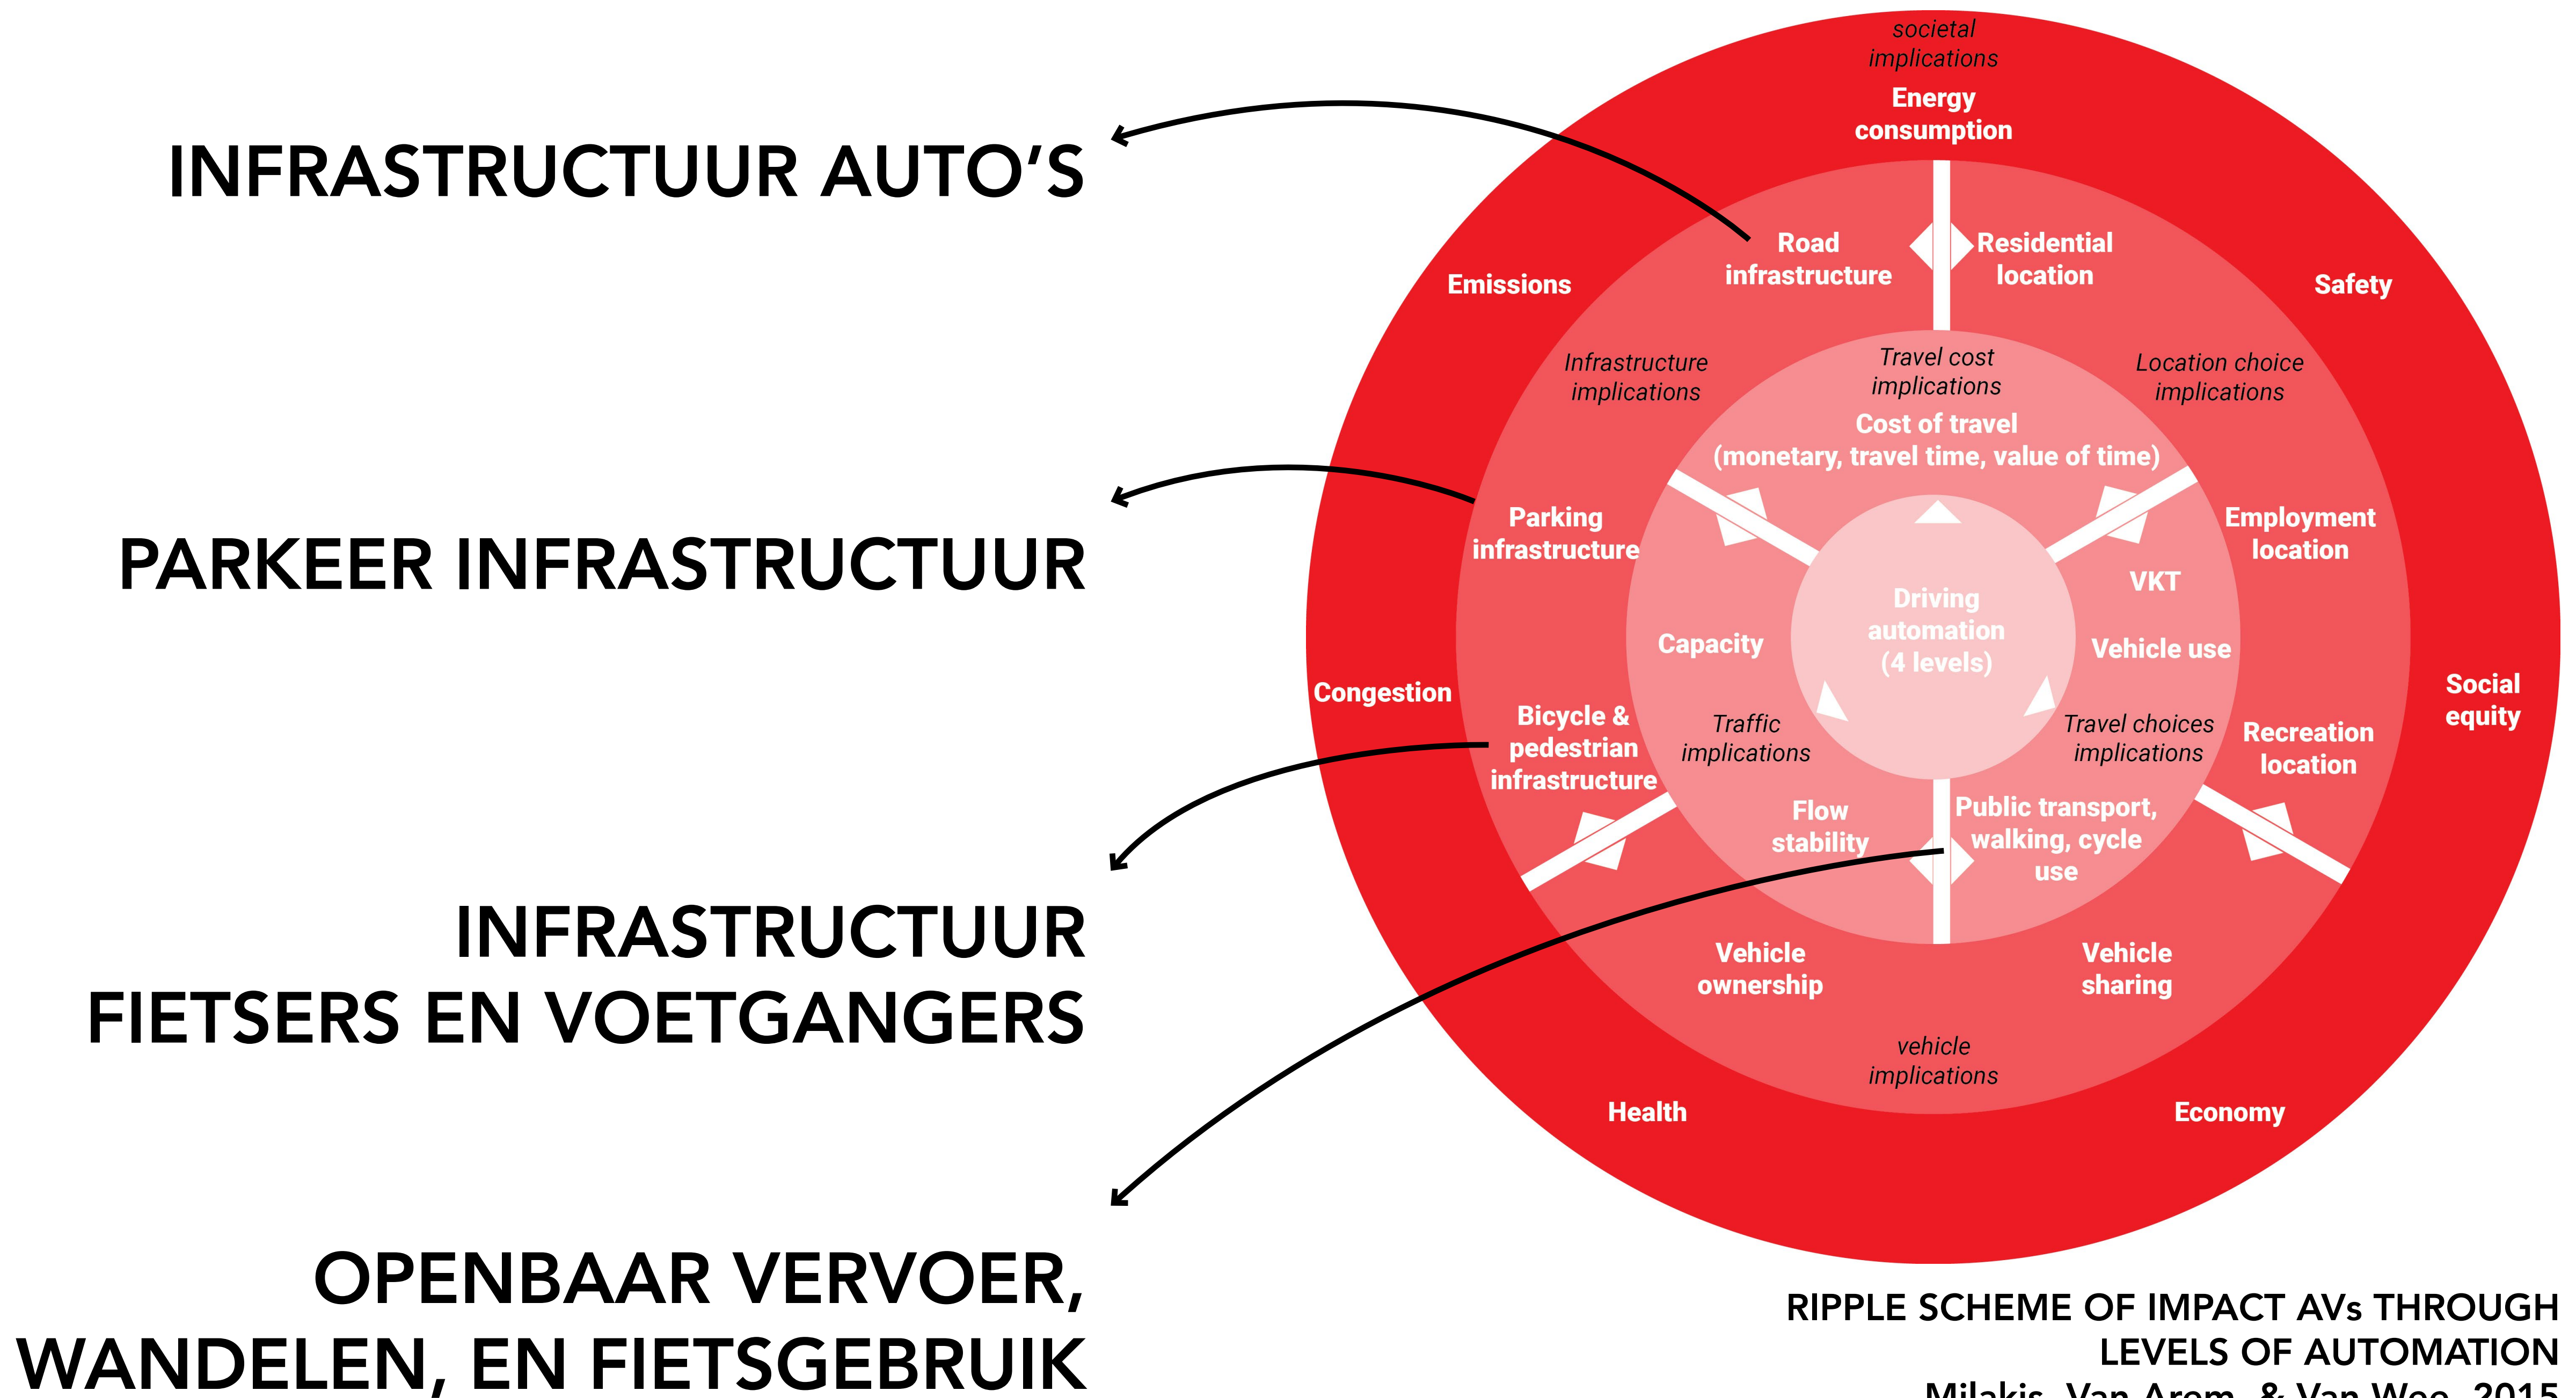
INFRASTRUCTUUR AUTO'S

PARKEER INFRASTRUCTUUR

INFRASTRUCTUUR FIETSERS EN VOETGANGERS

OPENBAAR VERVOER, WANDELEN, EN FIETSGEBRUIK

societal implications

Energy consumption

Emissions

Safety

Road infrastructure

Residential location

Infrastructure implications

Travel cost implications

Location choice implications

Cost of travel (monetary, travel time, value of time)

Parking infrastructure

Employment location

VKT

Driving automation (4 levels)

Capacity

Vehicle use

Congestion

Social equity

Bicycle & pedestrian infrastructure

Traffic implications

Travel choices implications

Recreation location

Flow stability

Public transport, walking, cycle use

Vehicle ownership

Vehicle sharing

vehicle implications

Health

Economy

RIPPLE SCHEME OF IMPACT AVs THROUGH LEVELS OF AUTOMATION

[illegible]